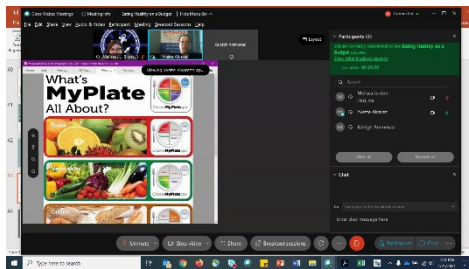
Class Video Meetings
Eating Healthy on a Budget
File Edit Share View Audio & Video Participant Meeting Breakout Sessions Help
What's
MyPlate
All About?
Fruits
Vegetables
Grains
Participants
You're currently connected to the Eating Healthy on a Budget session.
Melissa Graham
Yvette Wasson
Kaleigh Ferentzy
Mute all
Unmute all
Chat
Enter chat message here
Unmute
Start video
Share
Breakout sessions
Participants
Chat
Type here to search